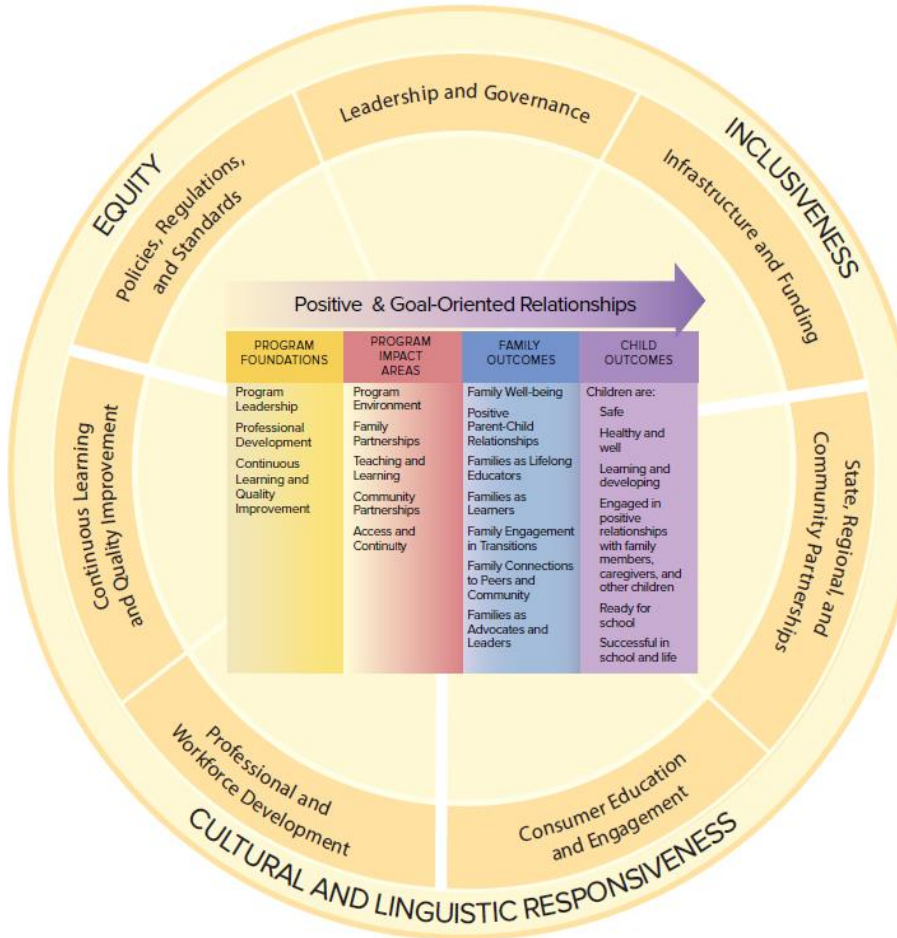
EQUITY

Policies, Regulations, and Standards

Leadership and Governance

INCLUSIVENESS

Infrastructure and Funding

Positive & Goal-Oriented Relationships

| PROGRAM FOUNDATIONS | PROGRAM IMPACT AREAS | FAMILY OUTCOMES | CHILD OUTCOMES |
|---|---|---|---|
| Program Leadership<br>Professional Development<br>Continuous Learning and Quality Improvement | Program Environment<br>Family Partnerships<br>Teaching and Learning<br>Community Partnerships<br>Access and Continuity | Family Well-being<br>Positive Parent-Child Relationships<br>Families as Lifelong Educators<br>Families as Learners<br>Family Engagement in Transitions<br>Family Connections to Peers and Community<br>Families as Advocates and Leaders | Children are:<br>Safe<br>Healthy and well<br>Learning and developing<br>Engaged in positive relationships with family members, caregivers, and other children<br>Ready for school<br>Successful in school and life |

Continuous Learning and Quality Improvement

State, Regional, and Community Partnerships

Professional and Workforce Development

Consumer Education and Engagement

CULTURAL AND LINGUISTIC RESPONSIVENESS